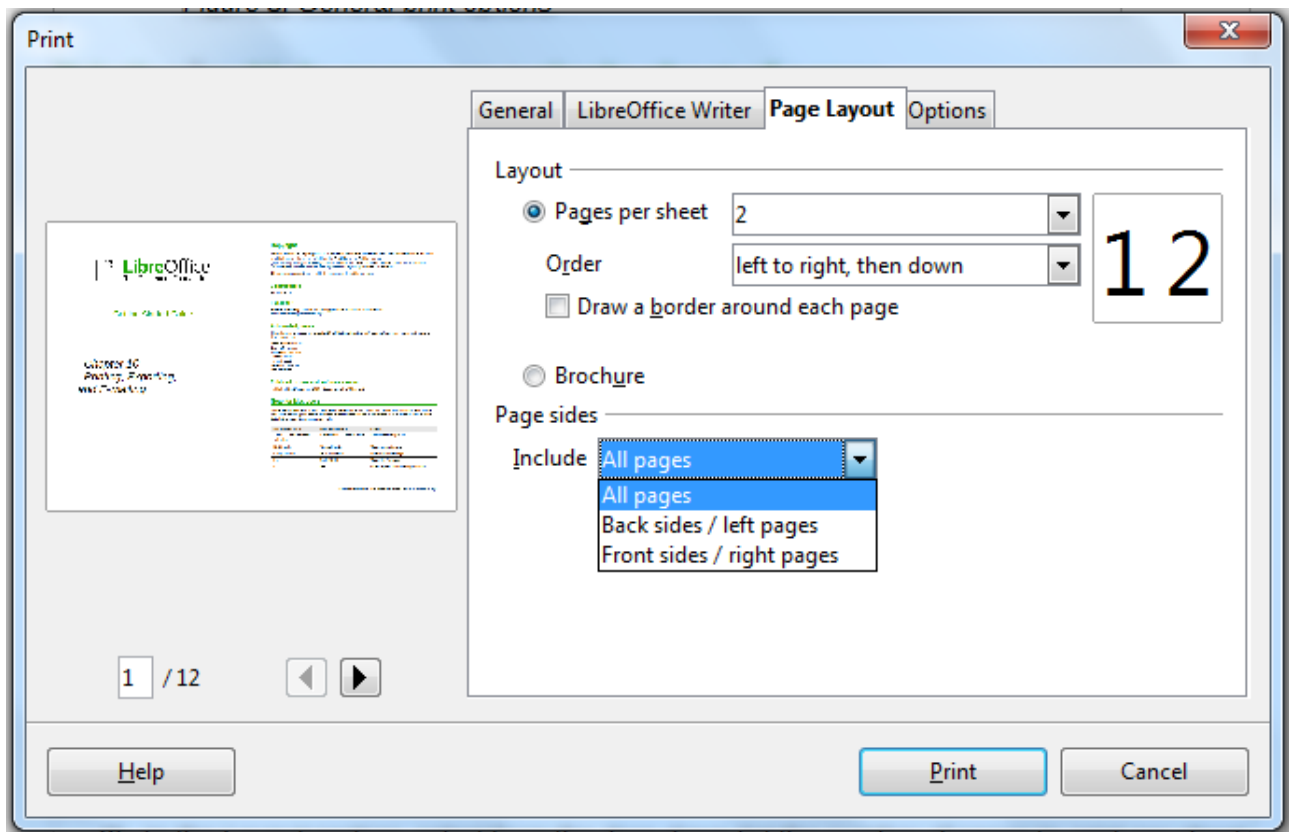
Print

General | LibreOffice Writer | Page Layout | Options

Layout

Pages per sheet 2

Order left to right, then down

Draw a border around each page

12

Brochure

Page sides

Include All pages

All pages
Back sides / left pages
Front sides / right pages

LibreOffice

Chapter 10
Printing, Exporting, and E-mailing

1 / 12

Help

Print

Cancel